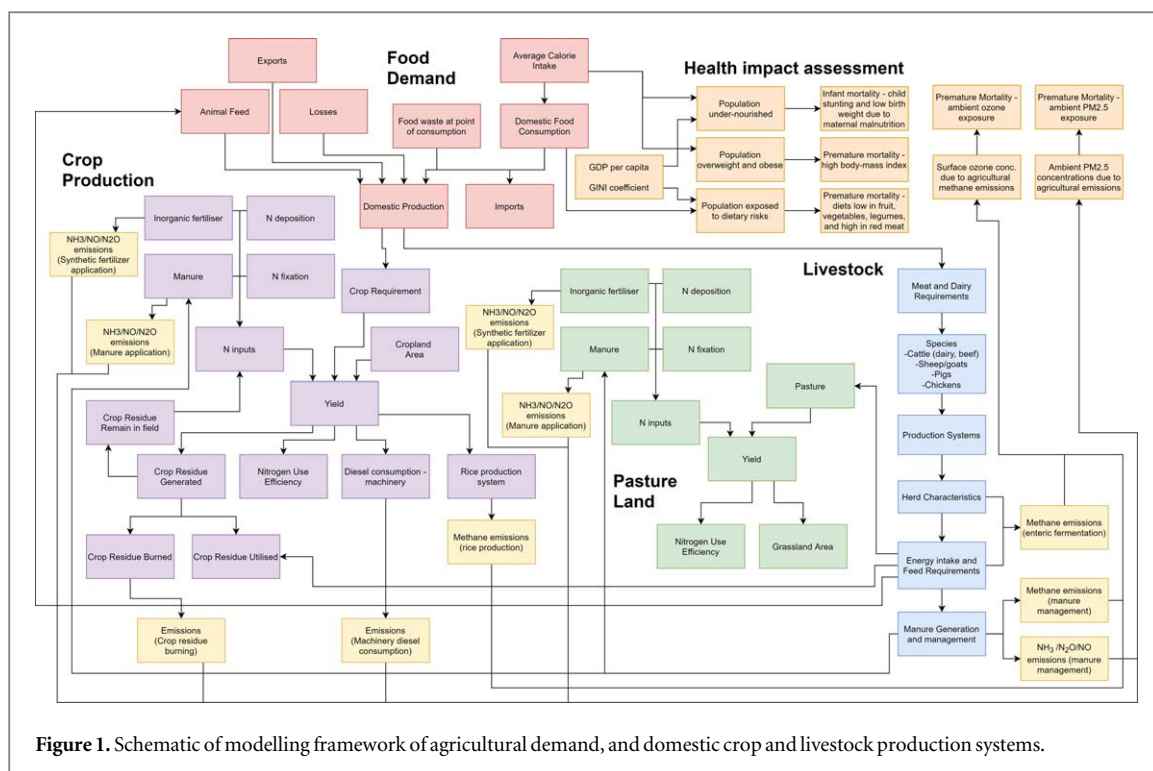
Food Demand

Exports

Average Calorie Intake

Animal Feed

Losses

Food waste at point of consumption

Domestic Food Consumption

Health impact assessment

Population under-nourished

Infant mortality - child stunting and low birth weight due to maternal malnutrition

Premature Mortality - ambient ozone exposure

Premature Mortality - ambient PM2.5 exposure

GDP per capita

GINI coefficient

Population overweight and obese

Premature mortality - high body-mass index

Population exposed to dietary risks

Premature mortality - diets low in fruit, vegetables, legumes, and high in red meat

Surface ozone conc. due to agricultural methane emissions

Ambient PM2.5 concentrations due to agricultural emissions

Crop Production

Domestic Production

Imports

Inorganic fertiliser

N deposition

NH3/NO/N2O emissions (Synthetic fertilizer application)

Manure

N fixation

Crop Requirement

NH3/NO/N2O emissions (Manure application)

N inputs

Cropland Area

Yield

Crop Residue Remain in field

Crop Residue Generated

Nitrogen Use Efficiency

Diesel consumption - machinery

Rice production system

Crop Residue Burned

Crop Residue Utilised

Methane emissions (rice production)

Emissions (Crop residue burning)

Emissions (Machinery diesel consumption)

Livestock

Meat and Dairy Requirements

Species -Cattle (dairy, beef) -Sheep/goats -Pigs -Chickens

Inorganic fertiliser

N deposition

NH3/NO/N2O emissions (Synthetic fertilizer application)

Manure

N fixation

Pasture

NH3/NO/N2O emissions (Manure application)

N inputs

Yield

Production Systems

Herd Characteristics

Methane emissions (enteric fermentation)

Pasture Land

Nitrogen Use Efficiency

Grassland Area

Energy intake and Feed Requirements

Manure Generation and management

Methane emissions (manure management)

$NH_3$ /$N_2O$/NO emissions (manure management)

Figure 1. Schematic of modelling framework of agricultural demand, and domestic crop and livestock production systems.